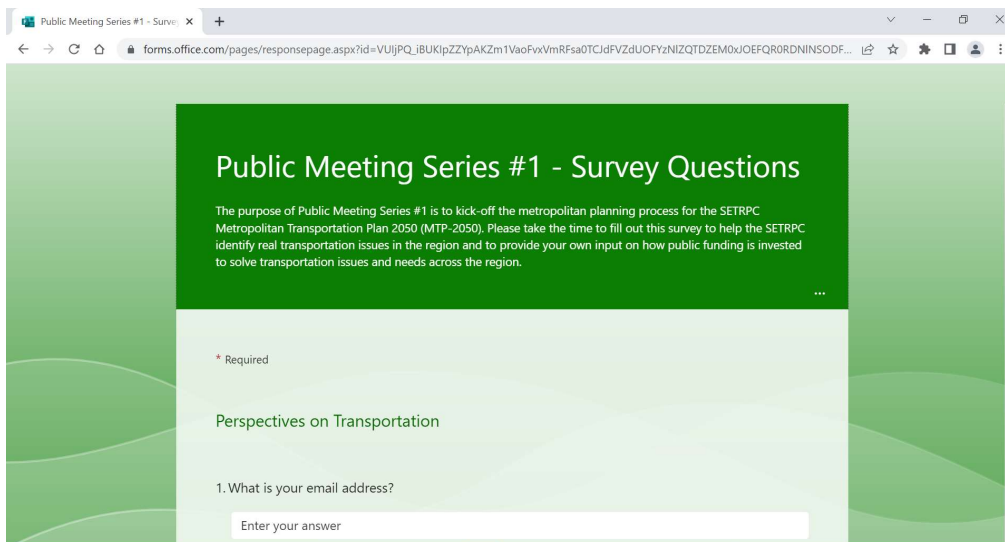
Public Meeting Series #1 - Survey ×

forms.office.com/pages/responsepage.aspx?id=VUIjPQ_iBUKIpZZYpAKZm1VaoFvxVmRFsa0TCJdFVZdUOFYzNlZQTDZEM0xJOEFQR0RDNlNSODF...

Public Meeting Series #1 - Survey Questions

The purpose of Public Meeting Series #1 is to kick-off the metropolitan planning process for the SETRPC Metropolitan Transportation Plan 2050 (MTP-2050). Please take the time to fill out this survey to help the SETRPC identify real transportation issues in the region and to provide your own input on how public funding is invested to solve transportation issues and needs across the region.

...

* Required

Perspectives on Transportation

1. What is your email address?

Enter your answer